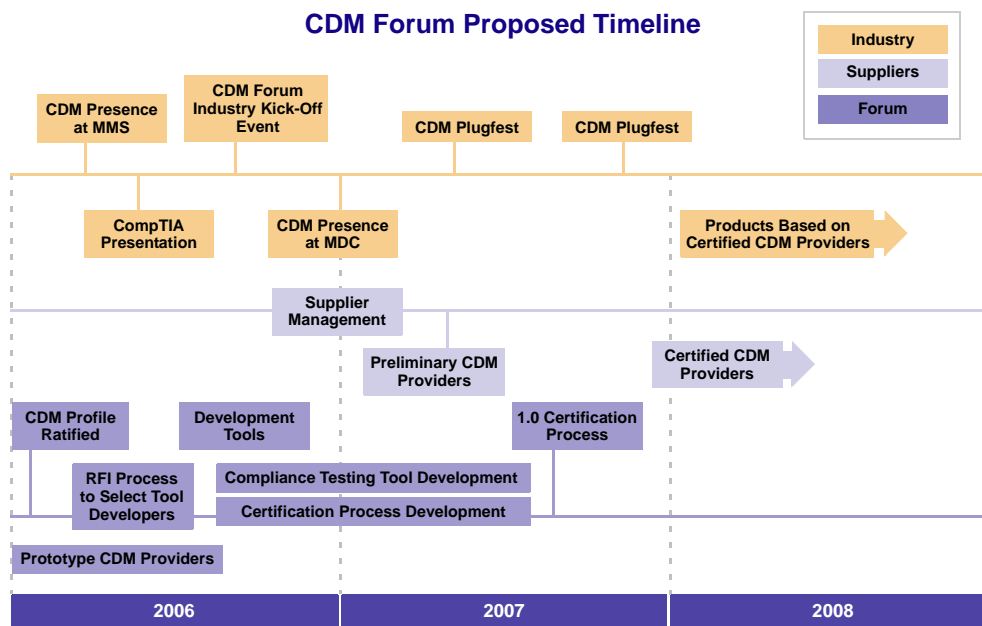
CDM Forum Proposed Timeline

Industry
Suppliers
Forum

CDM Presence at MMS

CDM Forum Industry Kick-Off Event

CDM Plugfest

CDM Plugfest

CompTIA Presentation

CDM Presence at MDC

Products Based on Certified CDM Providers

Supplier Management

Preliminary CDM Providers

Certified CDM Providers

CDM Profile Ratified

Development Tools

1.0 Certification Process

RFI Process to Select Tool Developers

Compliance Testing Tool Development

Certification Process Development

Prototype CDM Providers

2006

2007

2008